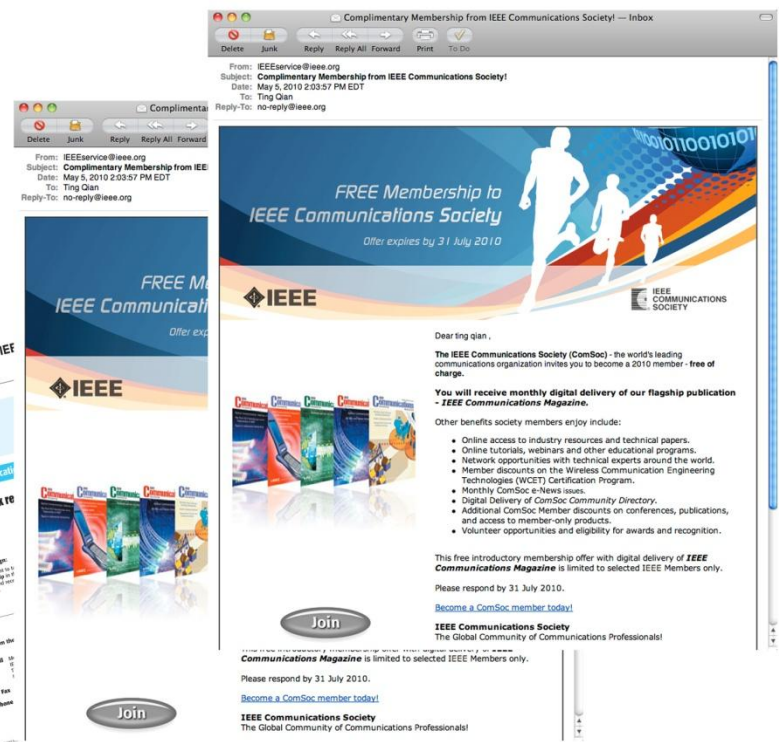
Complimentary Membership from IEEE Communications Society! — Inbox

Delete Junk Reply Reply All Forward Print To Do

From: IEEEservice@ieee.org
Subject: Complimentary Membership from IEEE Communications Society!
Date: May 5, 2010 2:03:57 PM EDT
To: Ting Qian
Reply-To: no-reply@ieee.org

FREE Membership to IEEE Communications Society

Offer expires by 31 July 2010

IEEE

IEEE COMMUNICATIONS SOCIETY

Dear ting qian ,

The IEEE Communications Society (ComSoc) - the world's leading communications organization invites you to become a 2010 member - free of charge.

You will receive monthly digital delivery of our flagship publication - IEEE Communications Magazine.

Other benefits society members enjoy include:

- Online access to industry resources and technical papers.
- Online tutorials, webinars and other educational programs.
- Network opportunities with technical experts around the world.
- Member discounts on the Wireless Communication Engineering Technologies (WCET) Certification Program.
- Monthly ComSoc e-News issues.
- Digital Delivery of ComSoc Community Directory.
- Additional ComSoc Member discounts on conferences, publications, and access to member-only products.
- Volunteer opportunities and eligibility for awards and recognition.

This free introductory membership offer with digital delivery of IEEE Communications Magazine is limited to selected IEEE Members only.

Please respond by 31 July 2010.

Become a ComSoc member today!

IEEE Communications Society
The Global Community of Communications Professionals!

Join

Complimenta

Delete Junk Reply Reply All Forward

From: IEEEservice@ieee.org
Subject: Complimentary Membership from IEEE
Date: May 5, 2010 2:03:57 PM EDT
To: Ting Qian
Reply-To: no-reply@ieee.org

FREE Me
IEEE Communicat
Offer exp

IEEE

This free introductory membership offer with digital delivery of IEEE Communications Magazine is limited to selected IEEE Members only.

Please respond by 31 July 2010.

Become a ComSoc member today!

IEEE Communications Society
The Global Community of Communications Professionals!

Join